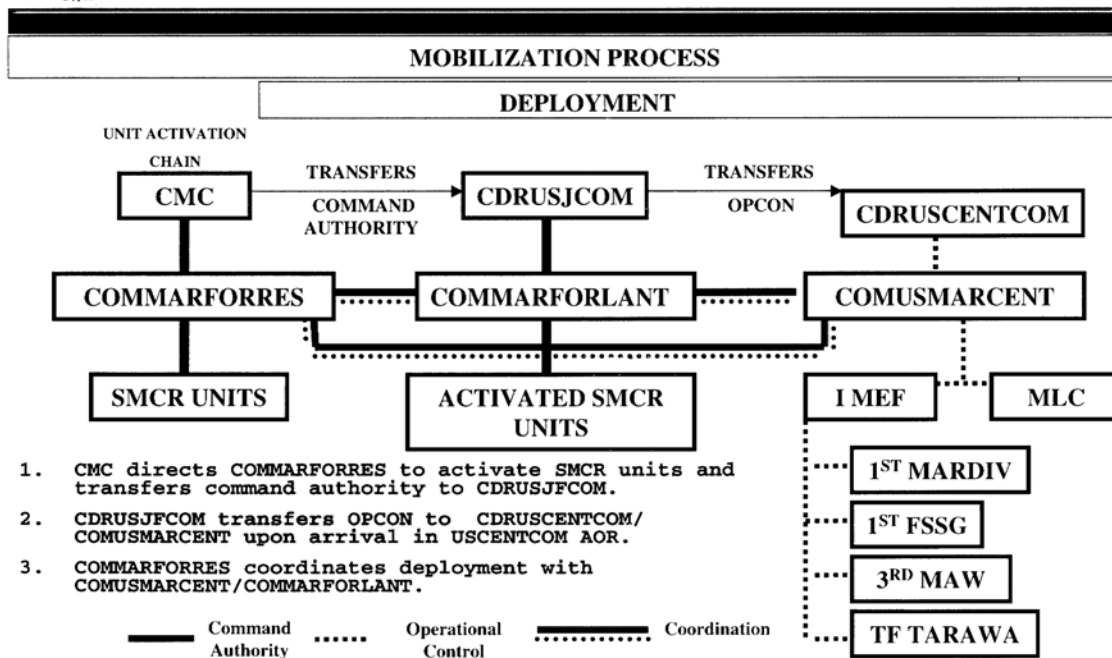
MOBILIZATION PROCESS

DEPLOYMENT

UNIT ACTIVATION CHAIN

CMC

TRANSFERS COMMAND AUTHORITY

CDRUSJCOM

TRANSFERS OPCON

CDRUSCENTCOM

COMMARFORRES

COMMARFORLANT

COMUSMARCENT

SMCR UNITS

ACTIVATED SMCR UNITS

I MEF

MLC

1ST MARDIV

1ST FSSG

3RD MAW

TF TARAWA

1. CMC directs COMMARFORRES to activate SMCR units and transfers command authority to CDRUSJFCOM.

2. CDRUSJFCOM transfers OPCON to CDRUSCENTCOM/ COMUSMARCENT upon arrival in USCENTCOM AOR.

3. COMMARFORRES coordinates deployment with COMUSMARCENT/COMMARFORLANT.

Command Authority

Operational Control

Coordination